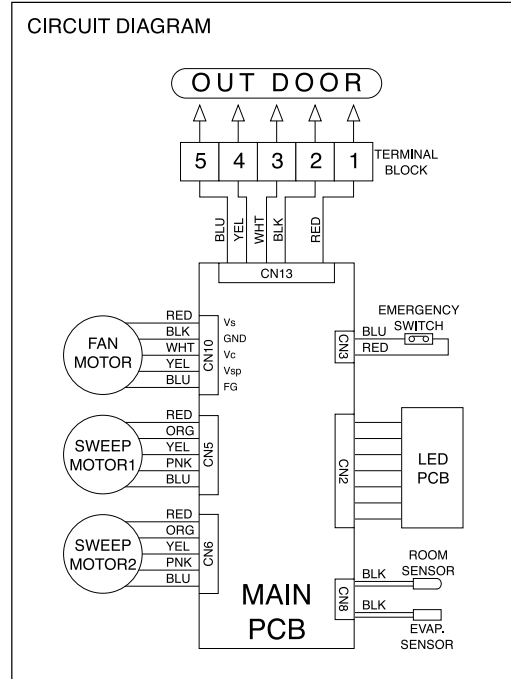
CIRCUIT DIAGRAM

OUT DOOR

5 4 3 2 1

TERMINAL BLOCK

BLU YEL WHT BLK RED

CN13

EMERGENCY SWITCH

BLU RED

CN3

FAN MOTOR

RED BLK WHT YEL BLU

CN10

Vs GND Vc Vsp FG

SWEEP MOTOR1

RED ORG YEL PNK BLU

CN5

LED PCB

CN2

SWEEP MOTOR2

RED ORG YEL PNK BLU

CN6

ROOM SENSOR

BLK

CN8

BLK

EVAP. SENSOR

MAIN PCB